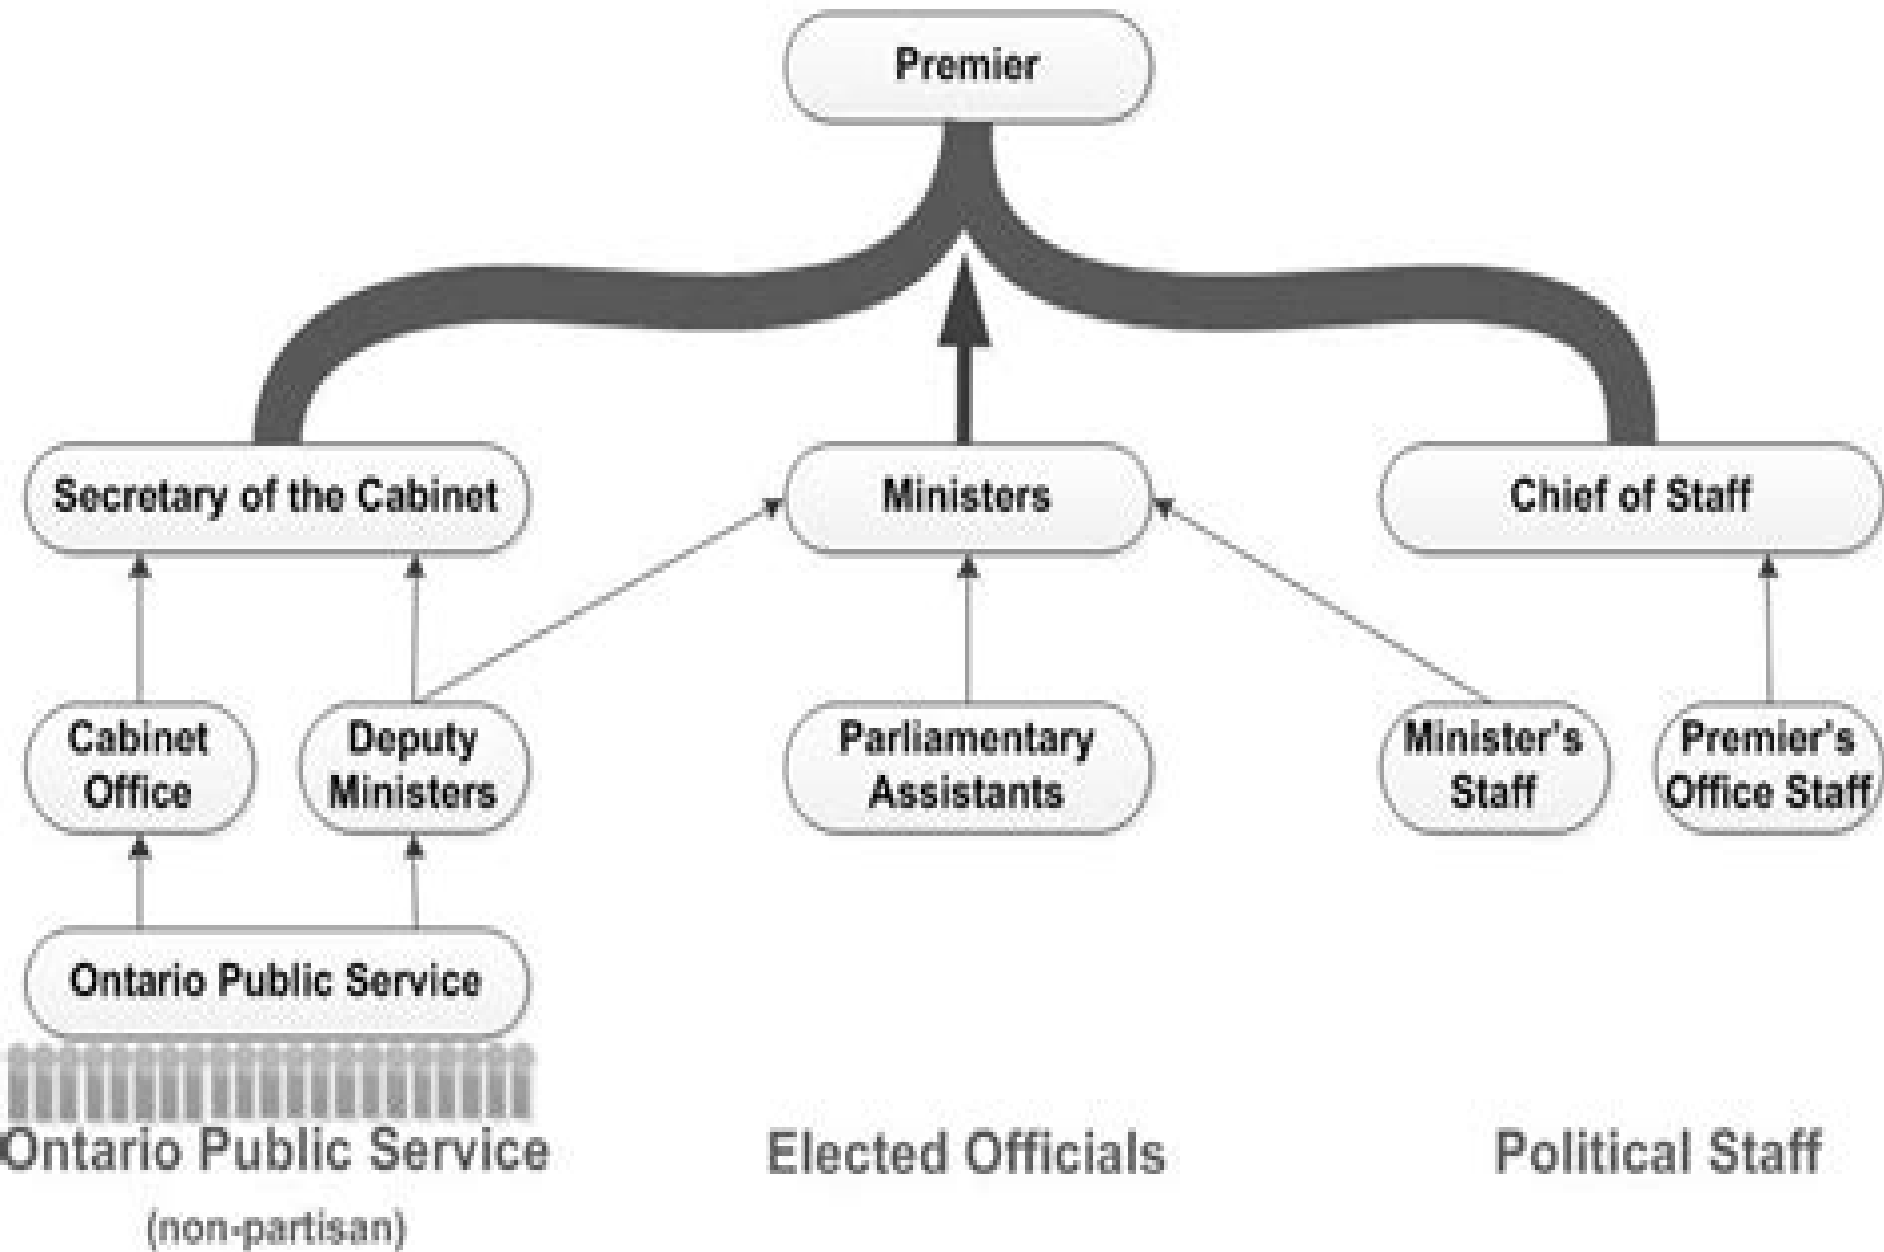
Premier

Secretary of the Cabinet

Ministers

Chief of Staff

Cabinet Office

Deputy Ministers

Parliamentary Assistants

Minister's Staff

Premier's Office Staff

Ontario Public Service

Ontario Public Service
(non-partisan)

Elected Officials

Political Staff